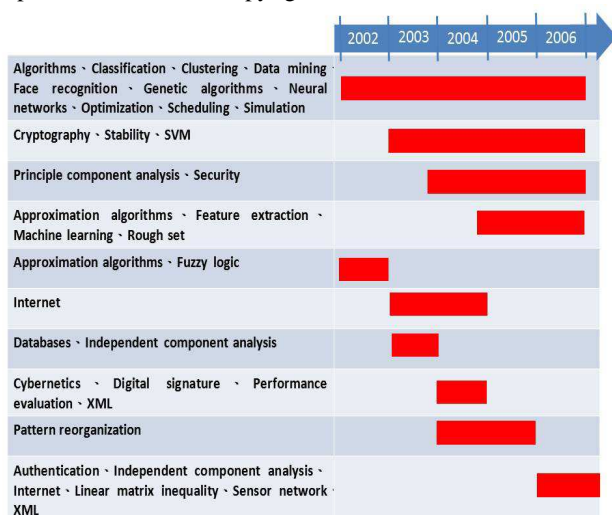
| | 2002 | 2003 | 2004 | 2005 | 2006 |
|---|---|---|---|---|---|
| Algorithms、Classification、Clustering、Data mining、Face recognition、Genetic algorithms、Neural networks、Optimization、Scheduling、Simulation | | | | | |
| Cryptography、Stability、SVM | | | | | |
| Principle component analysis、Security | | | | | |
| Approximation algorithms、Feature extraction、Machine learning、Rough set | | | | | |
| Approximation algorithms、Fuzzy logic | | | | | |
| Internet | | | | | |
| Databases、Independent component analysis | | | | | |
| Cybernetics、Digital signature、Performance evaluation、XML | | | | | |
| Pattern reorganization | | | | | |
| Authentication、Independent component analysis、Internet、Linear matrix inequality、Sensor network、XML | | | | | |